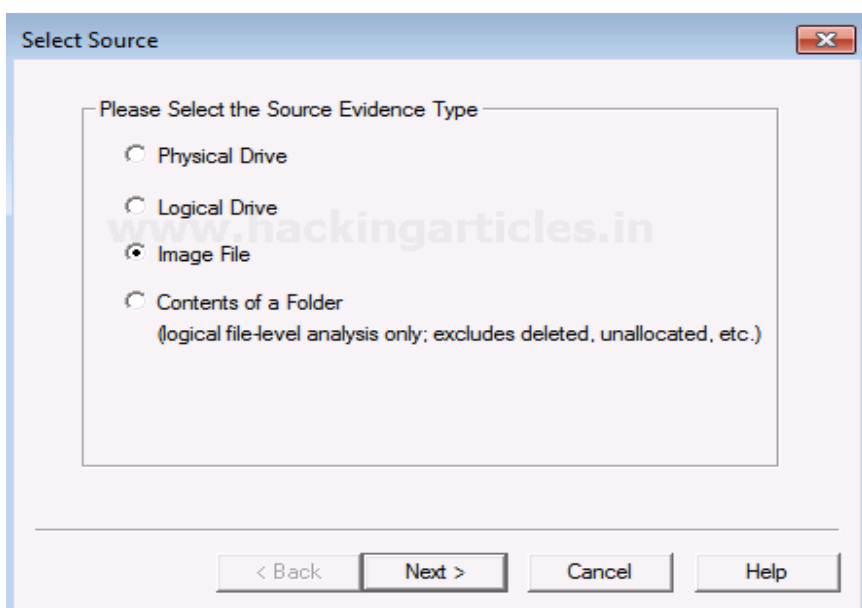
Select Source

Please Select the Source Evidence Type

Physical Drive

Logical Drive

www.hackingarticles.in

Image File

Contents of a Folder
(logical file-level analysis only; excludes deleted, unallocated, etc.)

< Back
Next >
Cancel
Help